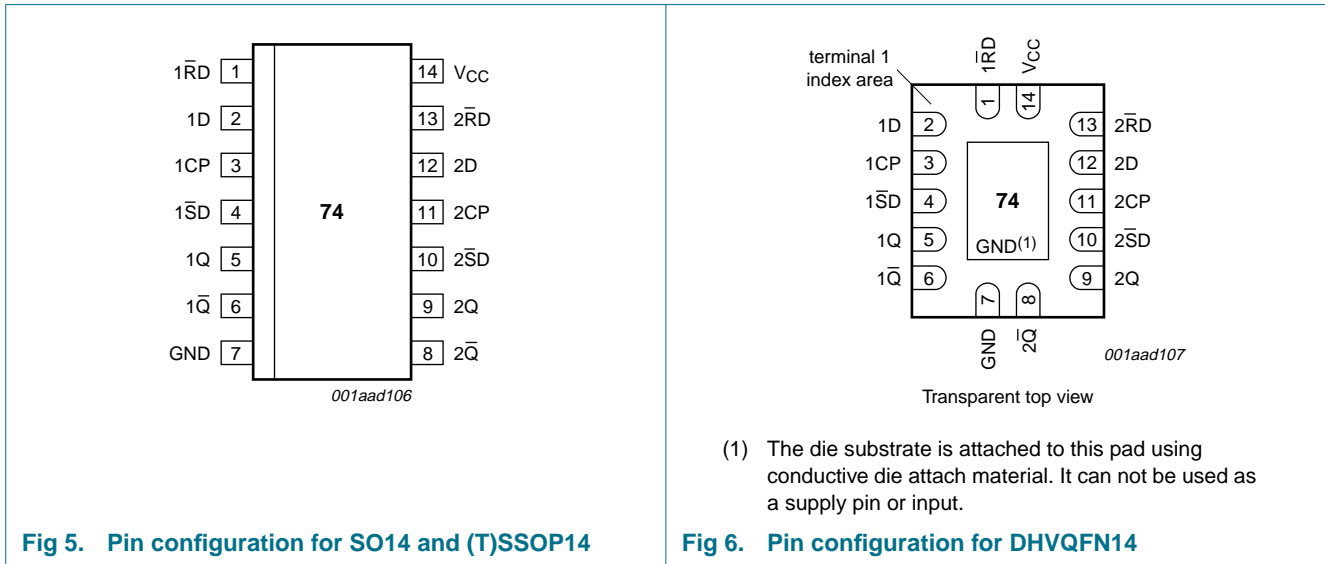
| | | | |
|---|---|---|---|
| $1\overline{RD}$ | 1 | 14 | $V_{CC}$ |
| 1D | 2 | 13 | $2\overline{RD}$ |
| 1CP | 3 | 12 | 2D |
| $1\overline{SD}$ | 4 | 11 | 2CP |
| 1Q | 5 | 10 | $2\overline{SD}$ |
| $1\overline{Q}$ | 6 | 9 | 2Q |
| GND | 7 | 8 | $2\overline{Q}$ |

74

001aad106

Fig 5. Pin configuration for SO14 and (T)SSOP14

terminal 1 index area

$1\overline{RD}$ $V_{CC}$

1 14

| | | | |
|---|---|---|---|
| 1D | 2 | 13 | $2\overline{RD}$ |
| 1CP | 3 | 12 | 2D |
| $1\overline{SD}$ | 4 | 11 | 2CP |
| 1Q | 5 | 10 | $2\overline{SD}$ |
| $1\overline{Q}$ | 6 | 9 | 2Q |

74

GND$^{(1)}$

7 8

GND $2\overline{Q}$

001aad107

Transparent top view

(1) The die substrate is attached to this pad using conductive die attach material. It can not be used as a supply pin or input.

Fig 6. Pin configuration for DHVQFN14